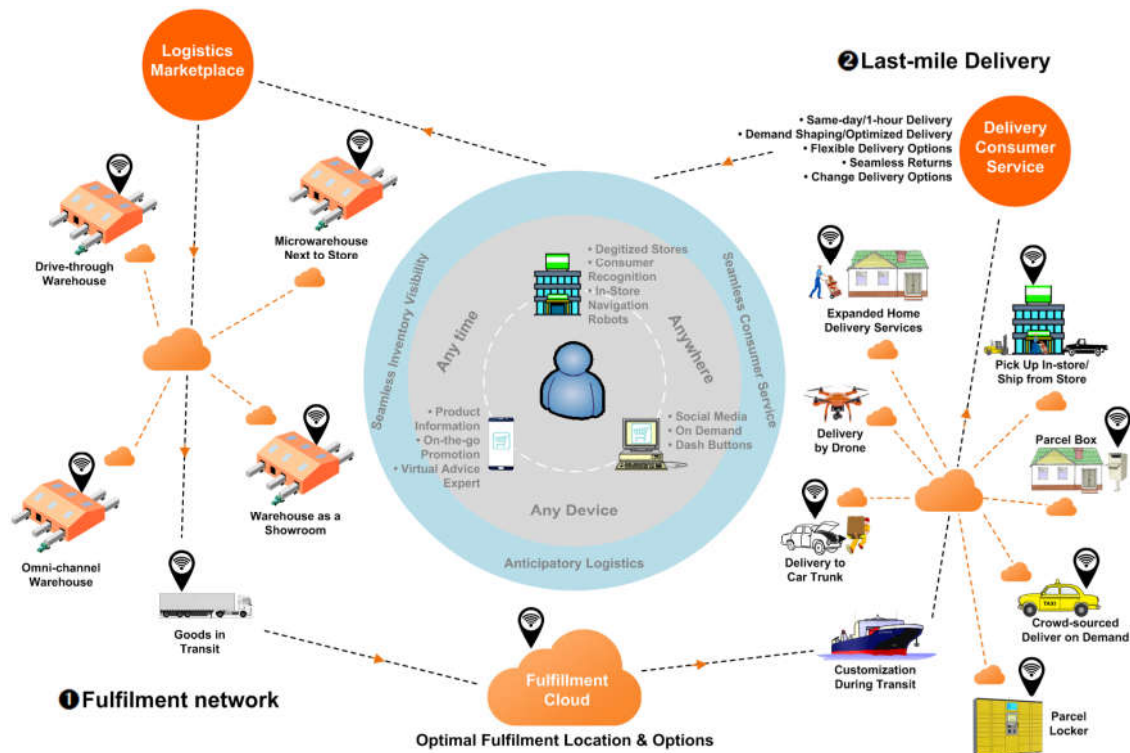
Logistics Marketplace

❷Last-mile Delivery

• Same-day/1-hour Delivery
• Demand Shaping/Optimized Delivery
• Flexible Delivery Options
• Seamless Returns
• Change Delivery Options

Delivery Consumer Service

Drive-through Warehouse

Microwarehouse Next to Store

• Degitized Stores
• Consumer Recognition
• In-Store Navigation Robots

Seamless Inventory Visibility

Seamless Consumer Service

Any time

Anywhere

Expanded Home Delivery Services

Pick Up In-store/ Ship from Store

• Product Information
• On-the-go Promotion
• Virtual Advice Expert

• Social Media
• On Demand
• Dash Buttons

Delivery by Drone

Parcel Box

Any Device

Omni-channel Warehouse

Warehouse as a Showroom

Anticipatory Logistics

Delivery to Car Trunk

TAXI

Crowd-sourced Deliver on Demand

Goods in Transit

Fulfillment Cloud

Customization During Transit

❶Fulfilment network

Parcel Locker

Optimal Fulfilment Location & Options